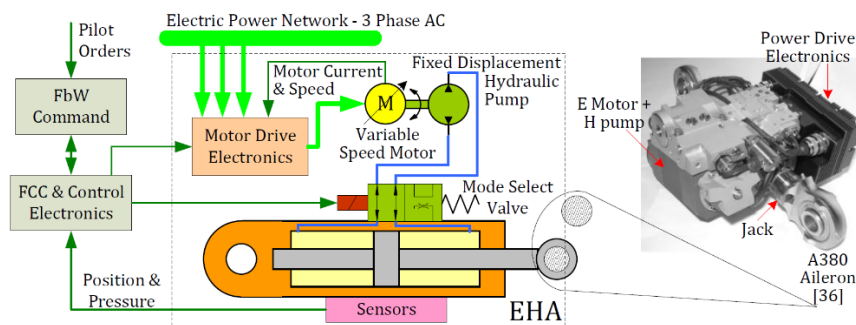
Pilot Orders

Electric Power Network - 3 Phase AC

FbW Command

Motor Current & Speed

M

Fixed Displacement Hydraulic Pump

Variable Speed Motor

Motor Drive Electronics

FCC & Control Electronics

Mode Select Valve

Position & Pressure

Sensors

EHA

Power Drive Electronics

E Motor + H pump

Jack

A380 Aileron [36]